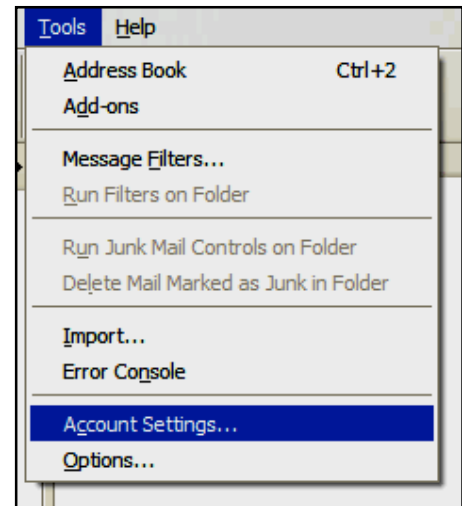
Tools Help

Address Book Ctrl+2
Add-ons

Message Filters...
Run Filters on Folder

Run Junk Mail Controls on Folder
Delete Mail Marked as Junk in Folder

Import...
Error Console

Account Settings...
Options...